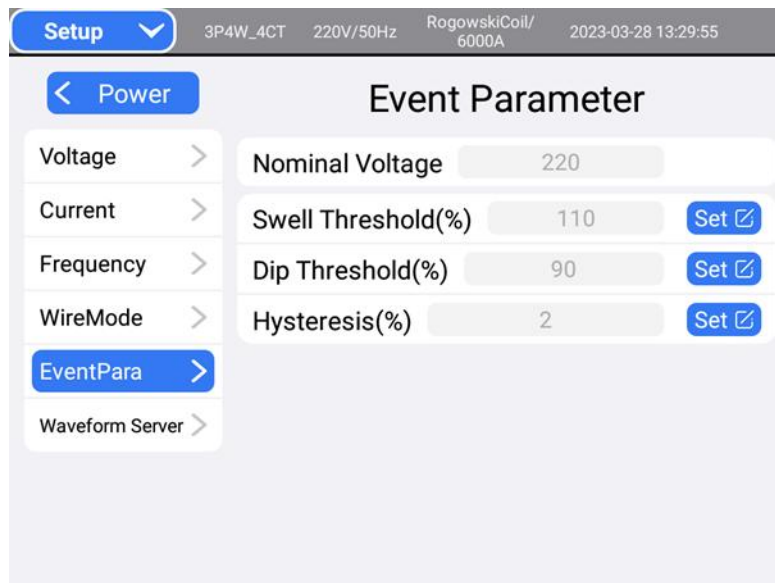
Setup 3P4W_4CT 220V/50Hz RogowskiCoil/ 6000A 2023-03-28 13:29:55

< Power

Event Parameter

Voltage >
Current >
Frequency >
WireMode >
EventPara >
Waveform Server >

Nominal Voltage 220
Swell Threshold(%) 110 Set
Dip Threshold(%) 90 Set
Hysteresis(%) 2 Set